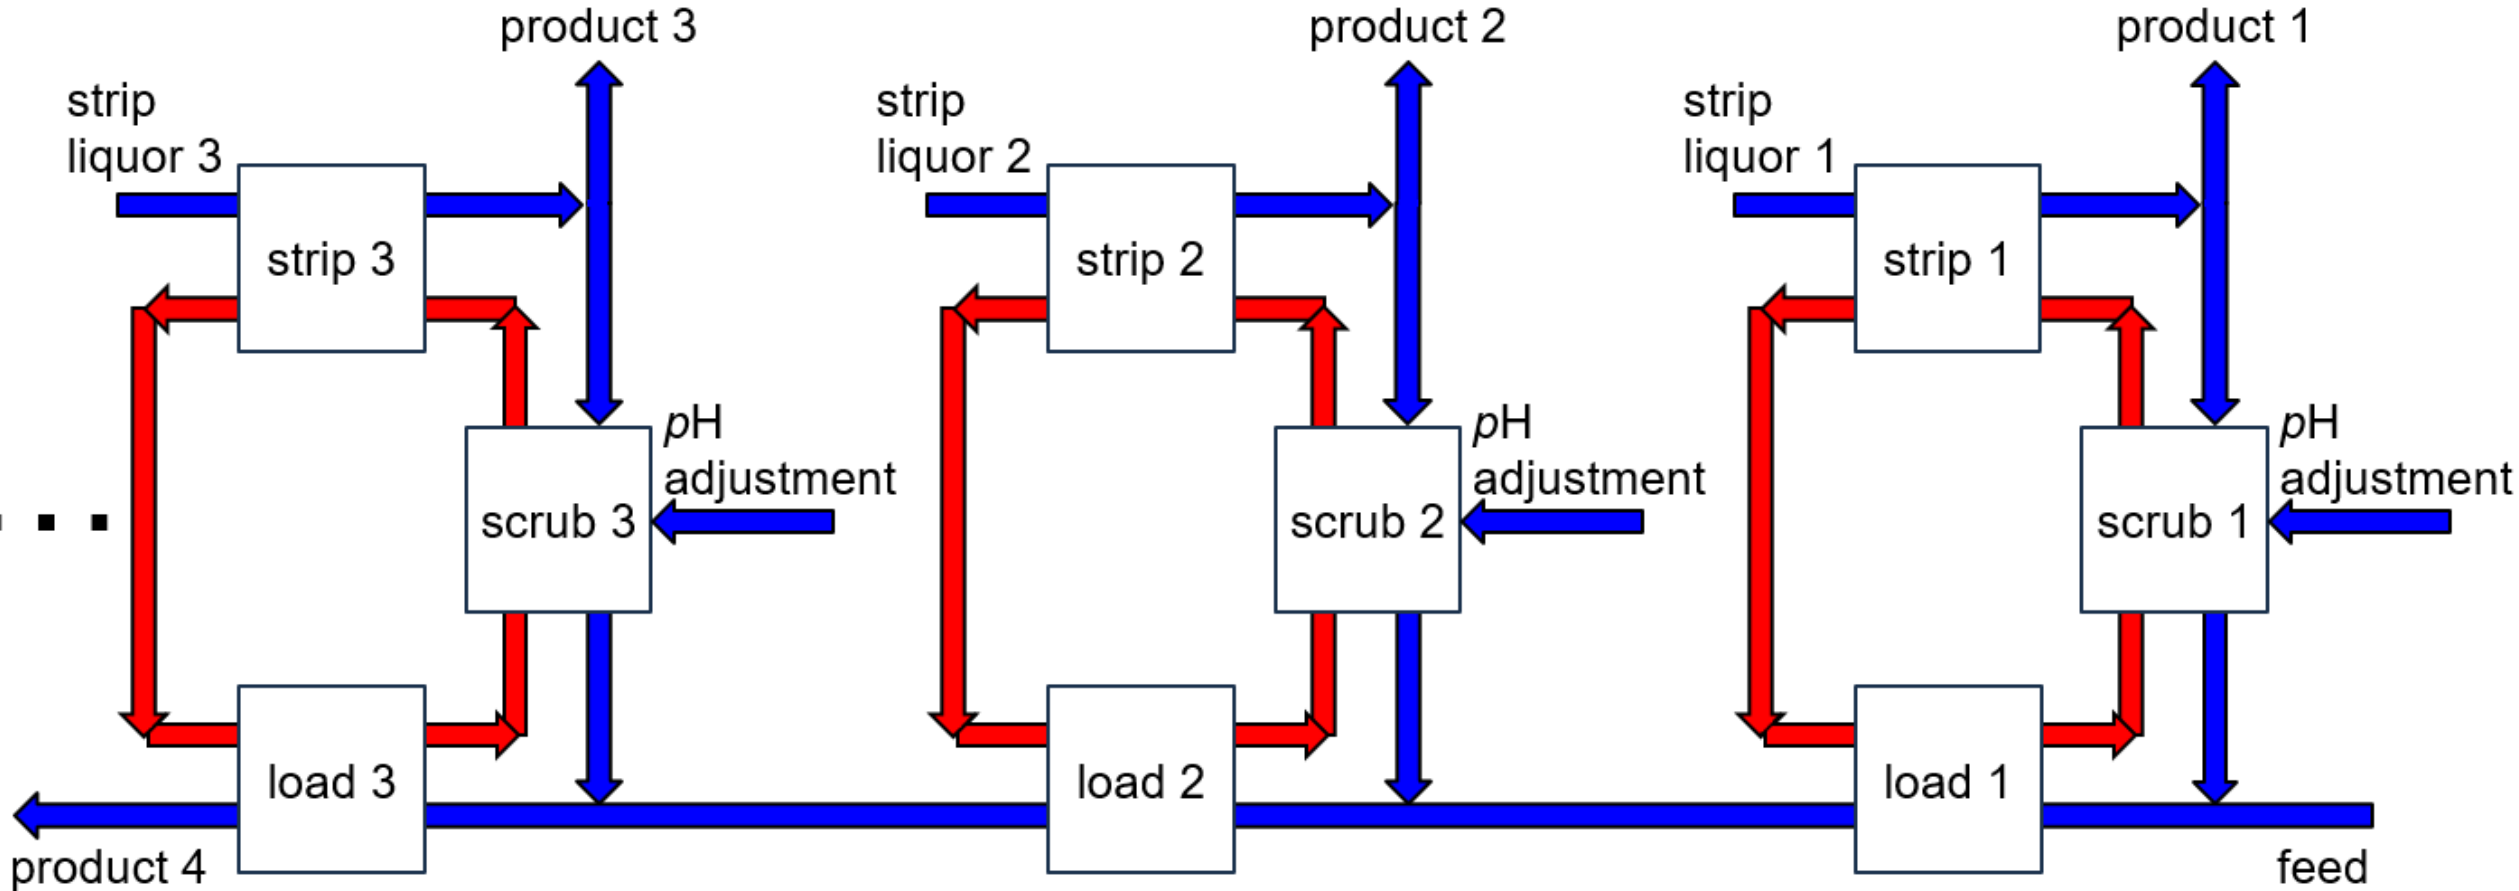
product 3

strip liquor 3

strip 3

pH adjustment

scrub 3

load 3

product 4

product 2

strip liquor 2

strip 2

pH adjustment

scrub 2

load 2

product 1

strip liquor 1

strip 1

pH adjustment

scrub 1

load 1

feed